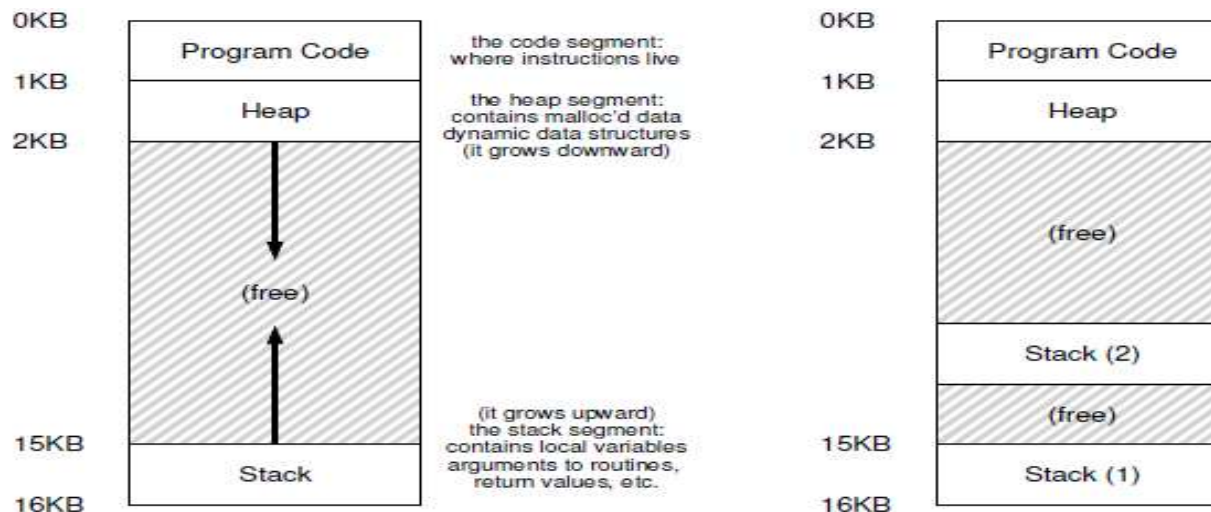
0KB
Program Code
the code segment: where instructions live
1KB
Heap
the heap segment: contains malloc'd data dynamic data structures (it grows downward)
2KB
(free)
(it grows upward) the stack segment: contains local variables arguments to routines, return values, etc.
15KB
Stack
16KB

0KB
Program Code
1KB
Heap
2KB
(free)
Stack (2)
(free)
15KB
Stack (1)
16KB